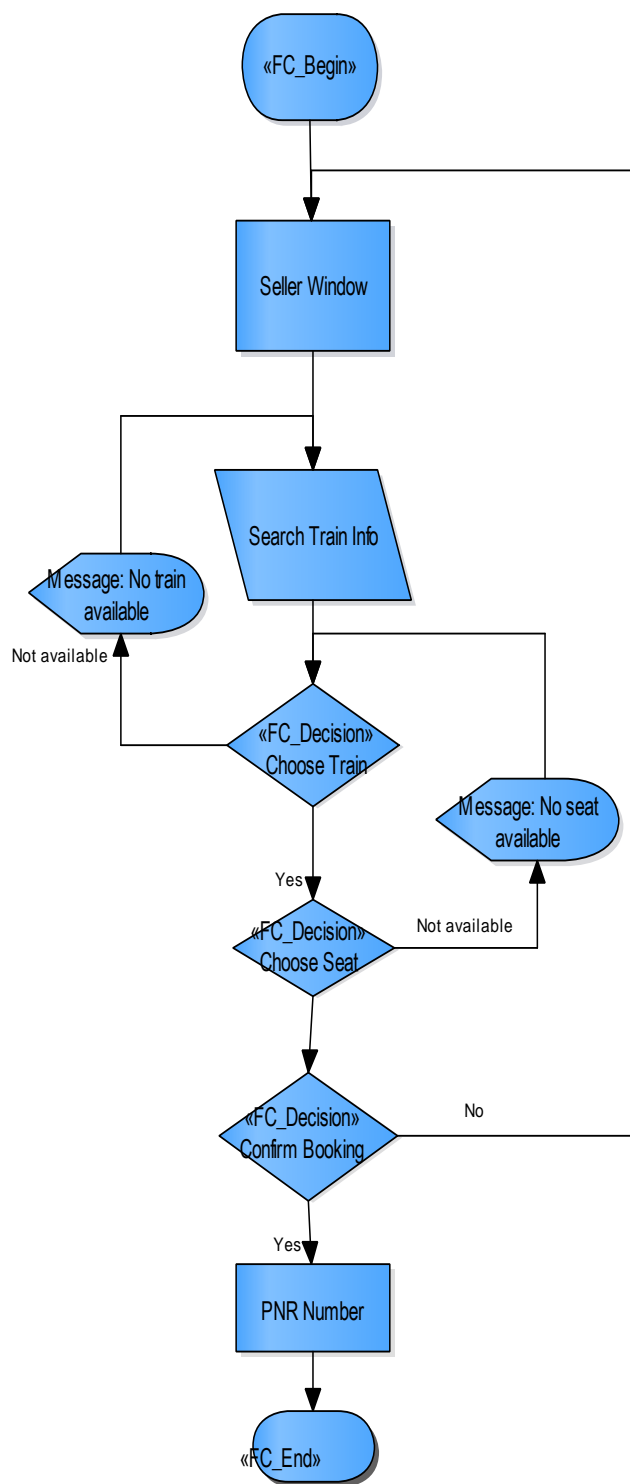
«FC_Begin»

Seller Window

Search Train Info

Message: No train available

Not available

«FC_Decision» Choose Train

Message: No seat available

Yes

«FC_Decision» Choose Seat

Not available

«FC_Decision» Confirm Booking

No

Yes

PNR Number

«FC_End»